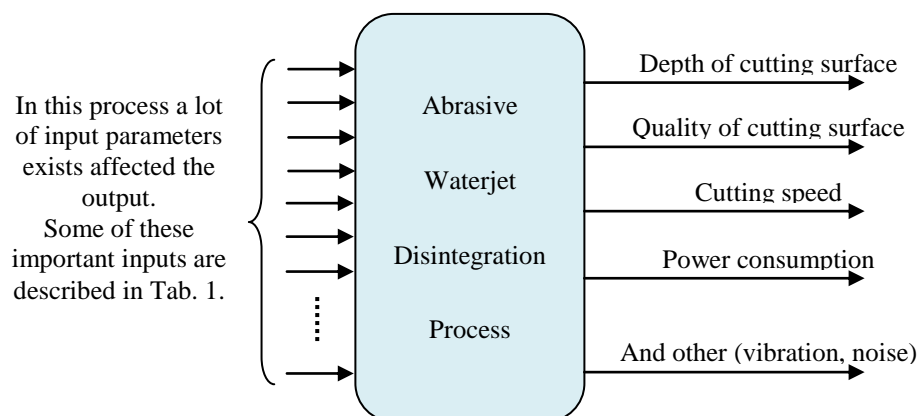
In this process a lot of input parameters exists affected the output. Some of these important inputs are described in Tab. 1.

Abrasive

Waterjet

Disintegration

Process

Depth of cutting surface

Quality of cutting surface

Cutting speed

Power consumption

And other (vibration, noise)